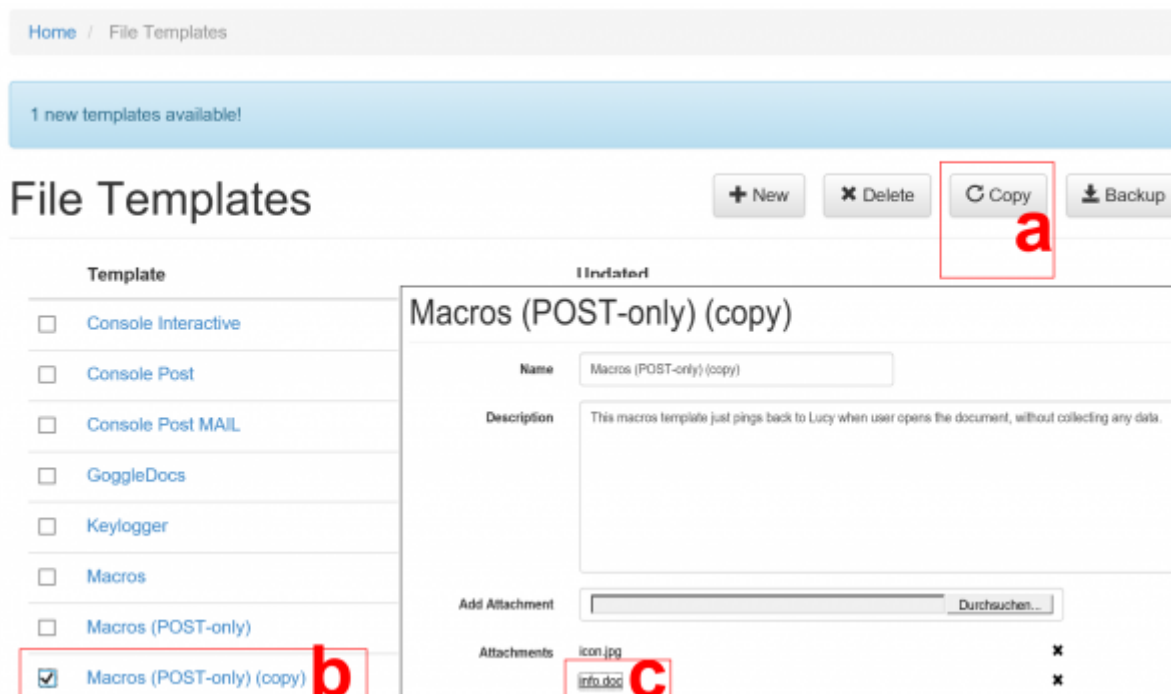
Home / File Templates

1 new templates available!

File Templates

+ New ✖ Delete C Copy Backup

a

| | Template | Updated |
|---|---|---|
| ☐ | Console Interactive | |
| ☐ | Console Post | |
| ☐ | Console Post MAIL | |
| ☐ | GoggleDocs | |
| ☐ | Keylogger | |
| ☐ | Macros | |
| ☐ | Macros (POST-only) | |
| ☑ | Macros (POST-only) (copy) | |

b

Macros (POST-only) (copy)

Name Macros (POST-only) (copy)

Description This macros template just pings back to Lucy when user opens the document, without collecting any data.

Add Attachment Durchsuchen...

Attachments icon.jpg ✖

info.doc ✖

c